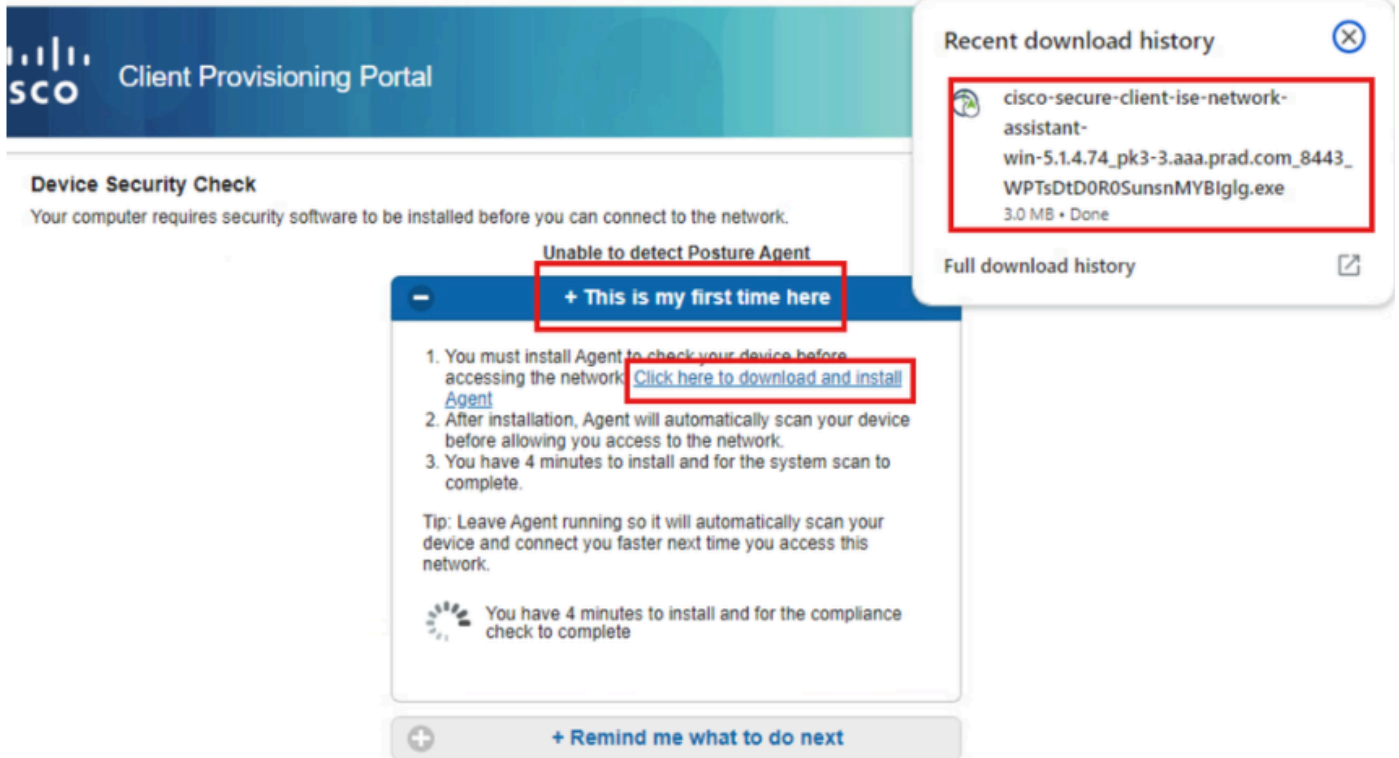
sco Client Provisioning Portal

Recent download history

cisco-secure-client-ise-network-assistant-win-5.1.4.74_pk3-3.aaa.prad.com_8443_WPTsDtD0R0SunsnMYBIglg.exe
3.0 MB • Done

Full download history

Device Security Check
Your computer requires security software to be installed before you can connect to the network.

Unable to detect Posture Agent

+ This is my first time here

1. You must install Agent to check your device before accessing the network. Click here to download and install Agent
2. After installation, Agent will automatically scan your device before allowing you access to the network.
3. You have 4 minutes to install and for the system scan to complete.

Tip: Leave Agent running so it will automatically scan your device and connect you faster next time you access this network.

You have 4 minutes to install and for the compliance check to complete

+ Remind me what to do next